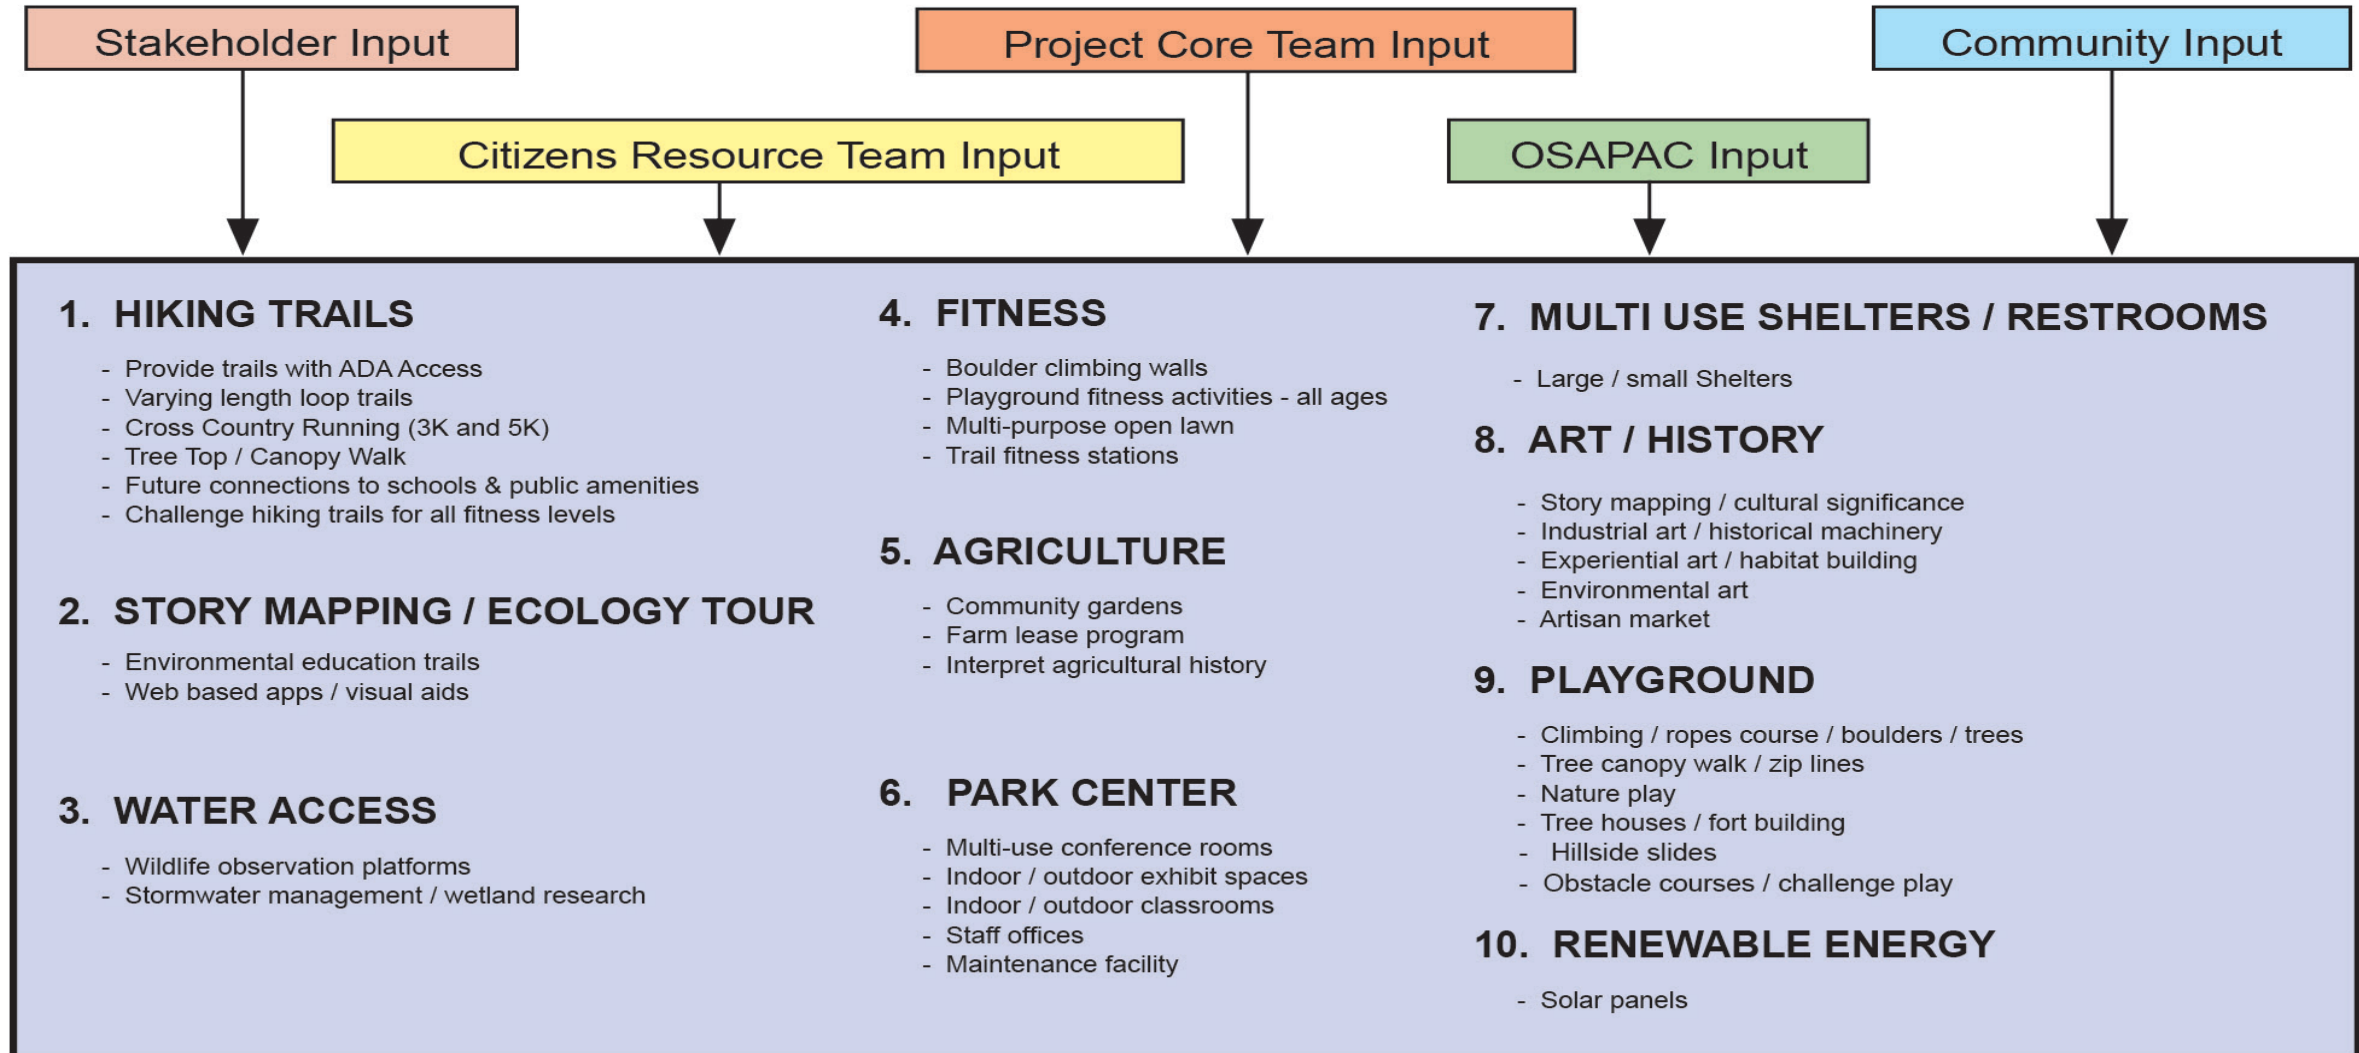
Stakeholder Input

Project Core Team Input

Community Input

Citizens Resource Team Input

OSAPAC Input

1. HIKING TRAILS

- Provide trails with ADA Access
- Varying length loop trails
- Cross Country Running (3K and 5K)
- Tree Top / Canopy Walk
- Future connections to schools & public amenities
- Challenge hiking trails for all fitness levels

2. STORY MAPPING / ECOLOGY TOUR

- Environmental education trails
- Web based apps / visual aids

3. WATER ACCESS

- Wildlife observation platforms
- Stormwater management / wetland research

4. FITNESS

- Boulder climbing walls
- Playground fitness activities - all ages
- Multi-purpose open lawn
- Trail fitness stations

5. AGRICULTURE

- Community gardens
- Farm lease program
- Interpret agricultural history

6. PARK CENTER

- Multi-use conference rooms
- Indoor / outdoor exhibit spaces
- Indoor / outdoor classrooms
- Staff offices
- Maintenance facility

7. MULTI USE SHELTERS / RESTROOMS

- Large / small Shelters

8. ART / HISTORY

- Story mapping / cultural significance
- Industrial art / historical machinery
- Experiential art / habitat building
- Environmental art
- Artisan market

9. PLAYGROUND

- Climbing / ropes course / boulders / trees
- Tree canopy walk / zip lines
- Nature play
- Tree houses / fort building
- Hillside slides
- Obstacle courses / challenge play

10. RENEWABLE ENERGY

- Solar panels